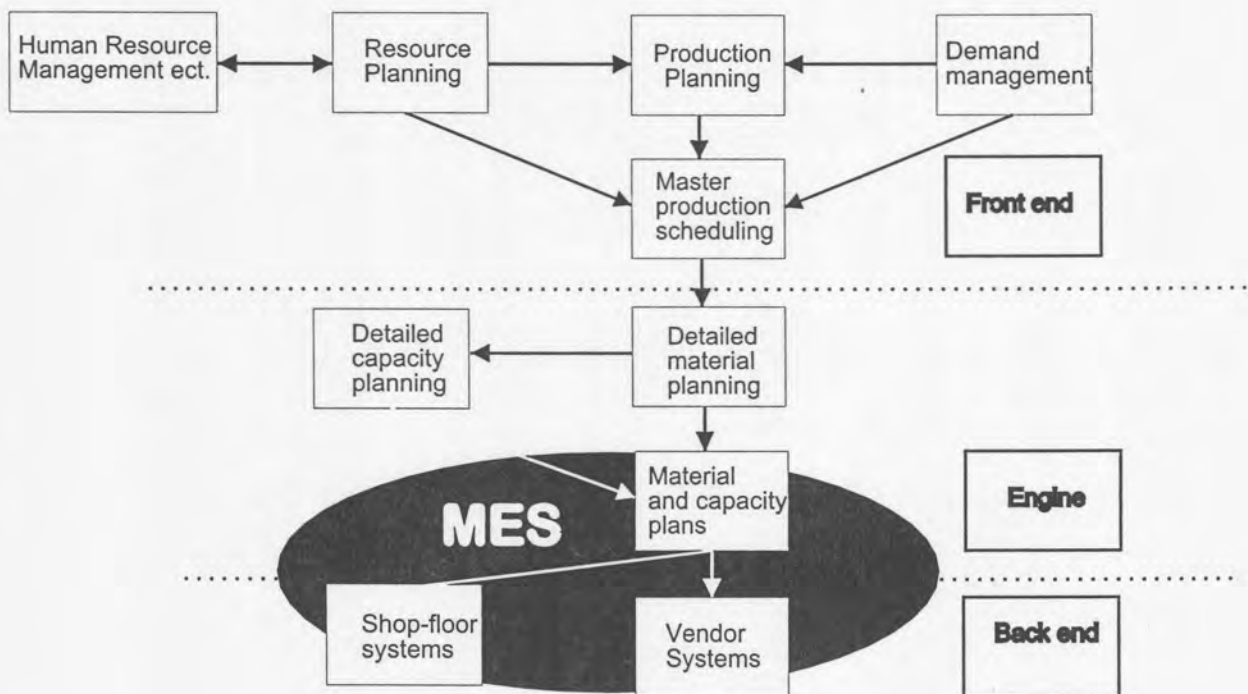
Human Resource Management ect.

Resource Planning

Production Planning

Demand management

Master production scheduling

Front end

Detailed capacity planning

Detailed material planning

Material and capacity plans

MES

Engine

Shop-floor systems

Vendor Systems

Back end